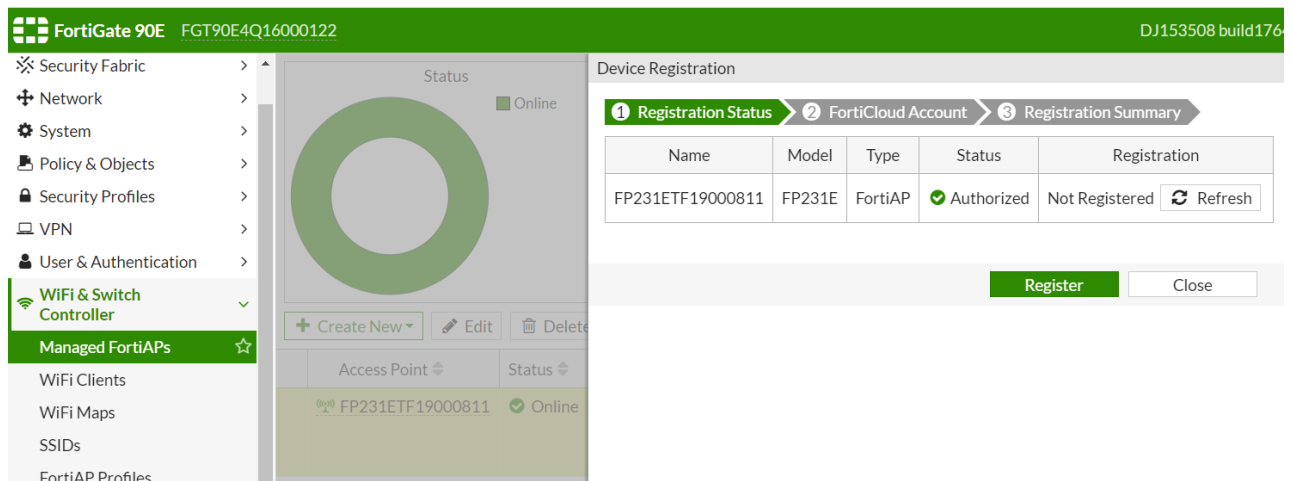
FortiGate 90E FGT90E4Q16000122

DJ153508 build176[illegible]

Security Fabric
Network
System
Policy & Objects
Security Profiles
VPN
User & Authentication
WiFi & Switch Controller
Managed FortiAPs
WiFi Clients
WiFi Maps
SSIDs
FortiAP Profiles

Status
Online

Create New
Edit
Delete

Access Point
Status
FP231ETF19000811
Online

Device Registration

1 Registration Status
2 FortiCloud Account
3 Registration Summary

| Name | Model | Type | Status | Registration |
|---|---|---|---|---|
| FP231ETF19000811 | FP231E | FortiAP | Authorized | Not Registered Refresh |

Register
Close